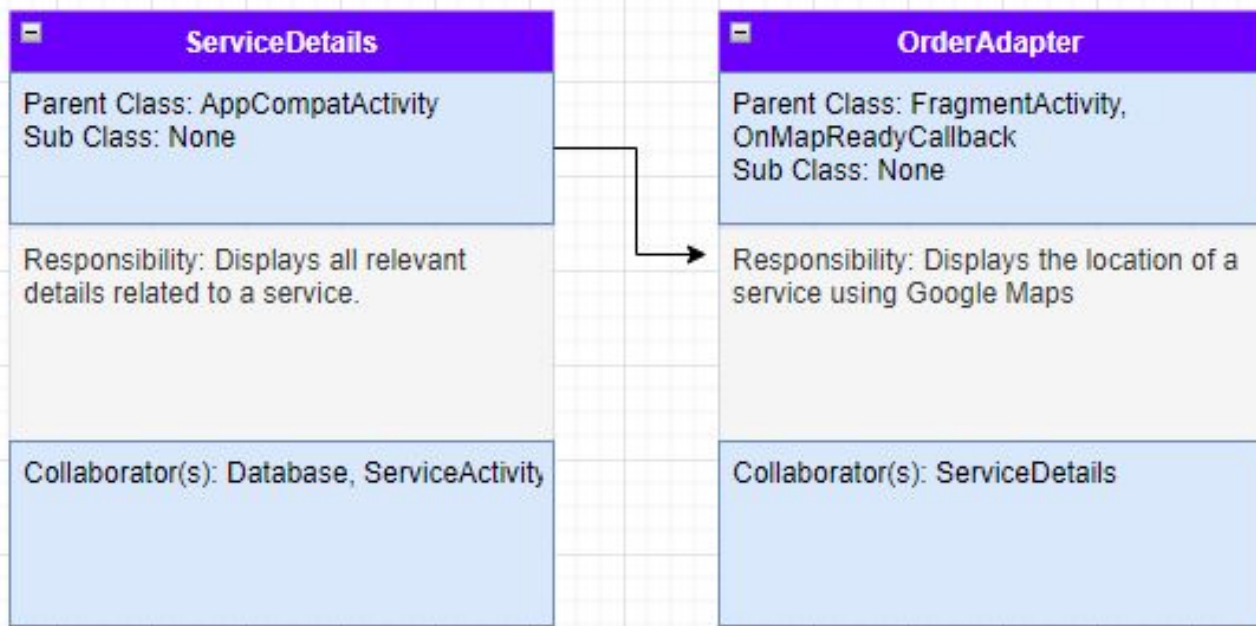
ServiceDetails

Parent Class: AppCompatActivity
Sub Class: None

Responsibility: Displays all relevant details related to a service.

Collaborator(s): Database, ServiceActivity

OrderAdapter

Parent Class: FragmentActivity, OnMapReadyCallback
Sub Class: None

Responsibility: Displays the location of a service using Google Maps

Collaborator(s): ServiceDetails